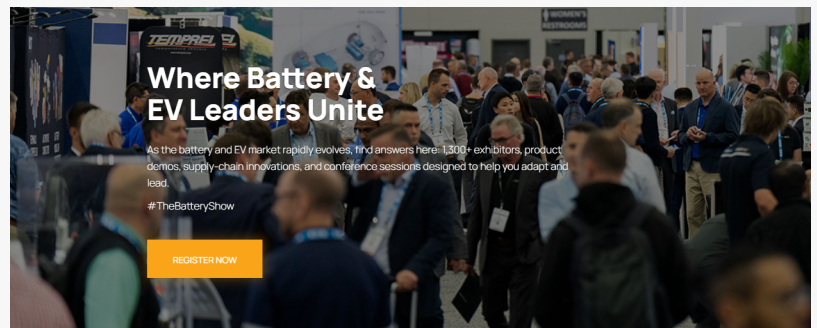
TEMPREL

WOMEN'S RESTROOMS

Where Battery & EV Leaders Unite

As the battery and EV market rapidly evolves, find answers here: 1,300+ exhibitors, product demos, supply-chain innovations, and conference sessions designed to help you adapt and lead.

#TheBatteryShow

REGISTER NOW